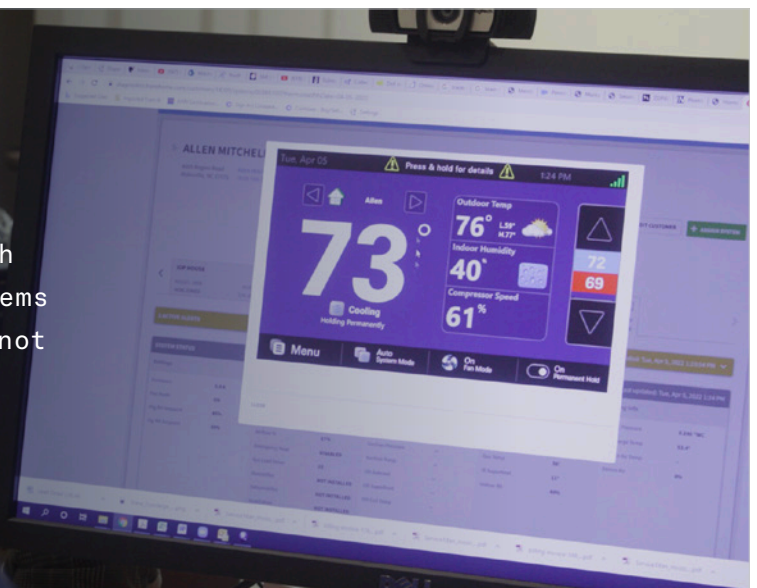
h
ems
not

ALLEN MITCHELL

Tue, Apr 05
Press & hold for details
1:24 PM

Allen

73°

Cooling
Holding Permanently

Outdoor Temp
76°
L59°
H77°

Indoor Humidity
40%

Compressor Speed
61%

72
69

Menu
Auto
System Mode
On
Fan Mode
On
Permanent Hold

DELL